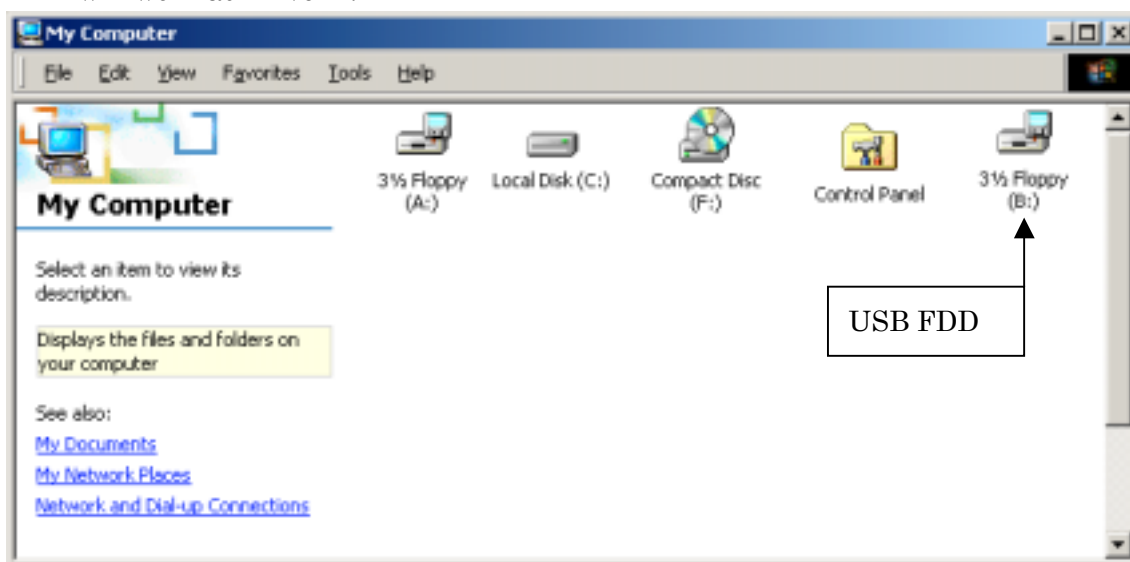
My Computer

File Edit View Favorites Tools Help

My Computer

Select an item to view its description.

Displays the files and folders on your computer

See also:

My Documents

My Network Places

Network and Dial-up Connections

3½ Floppy (A:)

Local Disk (C:)

Compact Disc (F:)

Control Panel

3½ Floppy (B:)

USB FDD